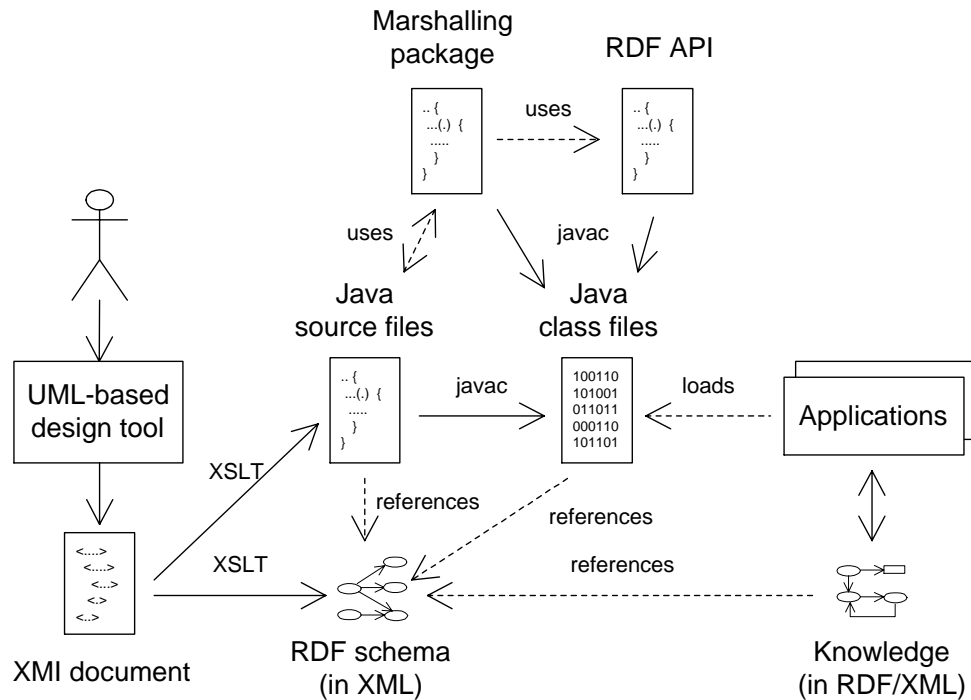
Marshalling package

RDF API

.. {
...(.) {
.....
}
}

uses

.. {
...(.) {
.....
}
}

uses

javac

Java source files

Java class files

UML-based design tool

.. {
...(.) {
.....
}
}

javac

100110
101001
011011
000110
101101

loads

Applications

XSLT

references

references

<....>
<....>
<...>
<.>
<..>

XSLT

references

XMI document

RDF schema (in XML)

Knowledge (in RDF/XML)